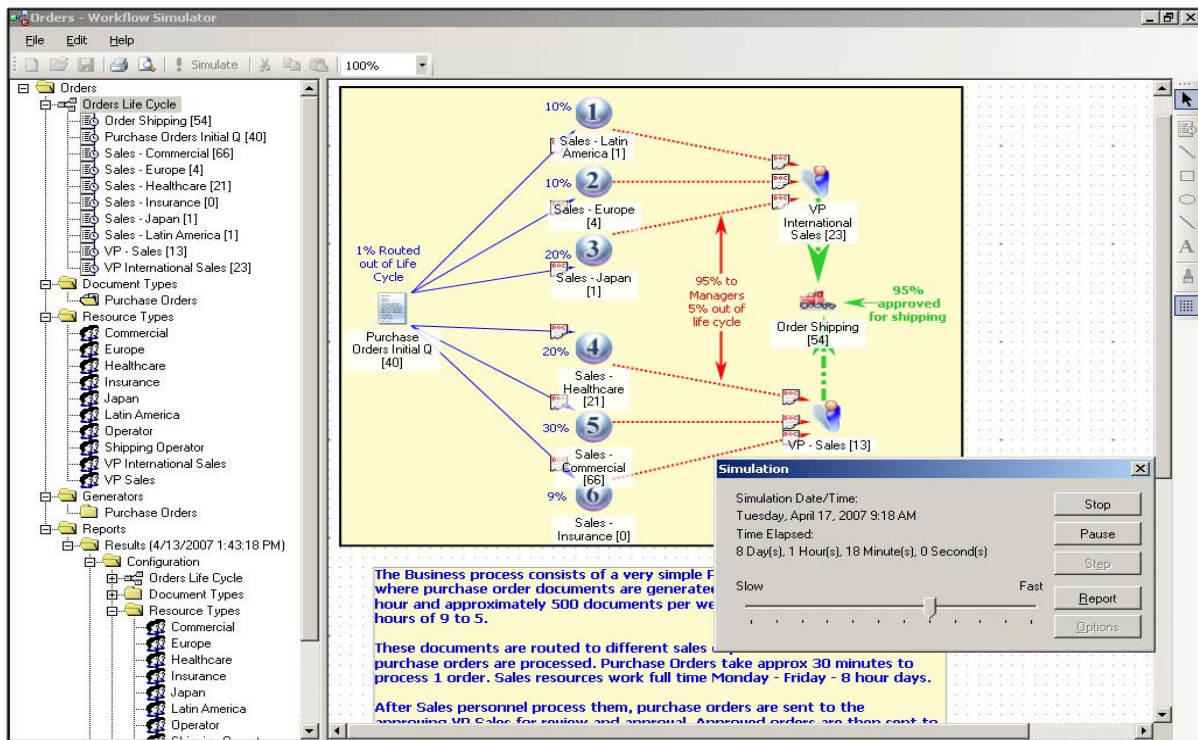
Orders - Workflow Simulator

File Edit Help

Simulate 100%

Orders
Orders Life Cycle
Order Shipping [54]
Purchase Orders Initial Q [40]
Sales - Commercial [66]
Sales - Europe [4]
Sales - Healthcare [21]
Sales - Insurance [0]
Sales - Japan [1]
Sales - Latin America [1]
VP - Sales [13]
VP International Sales [23]
Document Types
Purchase Orders
Resource Types
Commercial
Europe
Healthcare
Insurance
Japan
Latin America
Operator
Shipping Operator
VP International Sales
VP Sales
Generators
Purchase Orders
Reports
Results (4/13/2007 1:43:18 PM)
Configuration
Orders Life Cycle
Document Types
Resource Types
Commercial
Europe
Healthcare
Insurance
Japan
Latin America
Operator
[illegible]

10% 1 Sales - Latin America [1]
10% 2 Sales - Europe [4]
20% 3 Sales - Japan [1]
1% Routed out of Life Cycle
Purchase Orders Initial Q [40]
20% 4 Sales - Healthcare [21]
30% 5 Sales - Commercial [66]
9% 6 Sales - Insurance [0]
95% to Managers 5% out of life cycle
VP International Sales [23]
Order Shipping [54]
95% approved for shipping
VP - Sales [13]

The Business process consists of a very simple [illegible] where purchase order documents are generate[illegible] hour and approximately 500 documents per we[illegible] hours of 9 to 5.

These documents are routed to different sales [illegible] purchase orders are processed. Purchase Orders take approx 30 minutes to process 1 order. Sales resources work full time Monday - Friday - 8 hour days.

After Sales personnel process them, purchase orders are sent to the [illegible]

Simulation
Simulation Date/Time:
Tuesday, April 17, 2007 9:18 AM
Time Elapsed:
8 Day(s), 1 Hour(s), 18 Minute(s), 0 Second(s)
Slow Fast
Stop
Pause
Step
Report
Options